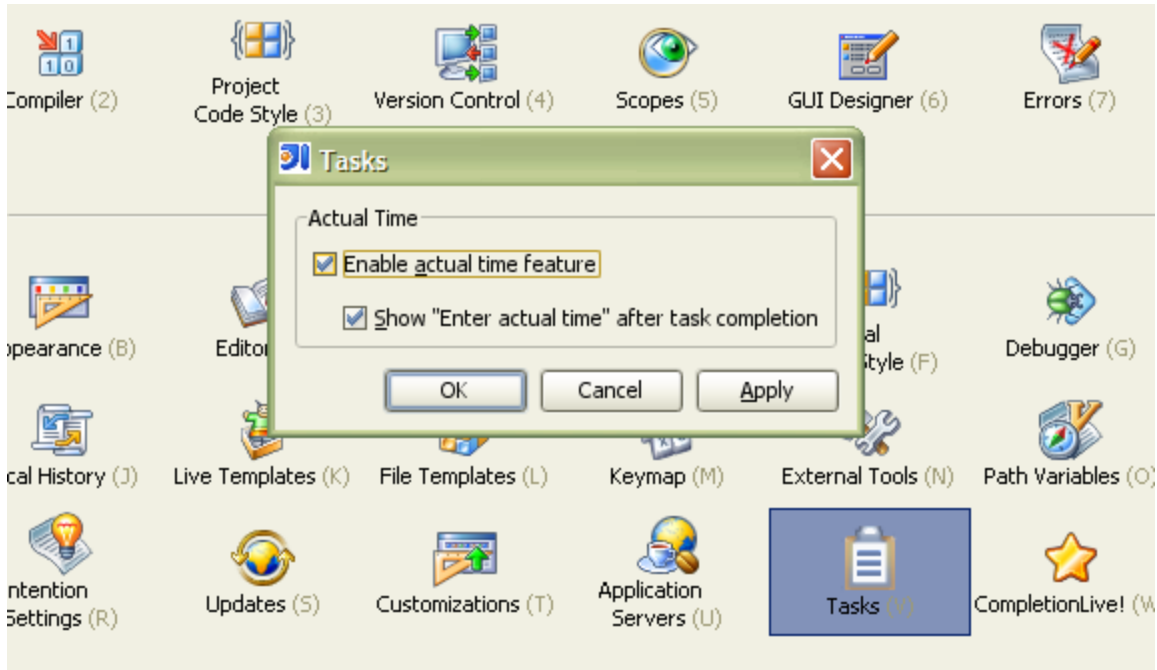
Compiler (2)
Project Code Style (3)
Version Control (4)
Scopes (5)
GUI Designer (6)
Errors (7)

Tasks

Actual Time
Enable actual time feature
Show "Enter actual time" after task completion

OK
Cancel
Apply

ppearance (B)
Editor
al
Style (F)
Debugger (G)

cal History (J)
Live Templates (K)
File Templates (L)
Keymap (M)
External Tools (N)
Path Variables (O)

ntention Settings (R)
Updates (S)
Customizations (T)
Application Servers (U)
Tasks (V)
CompletionLive! (W